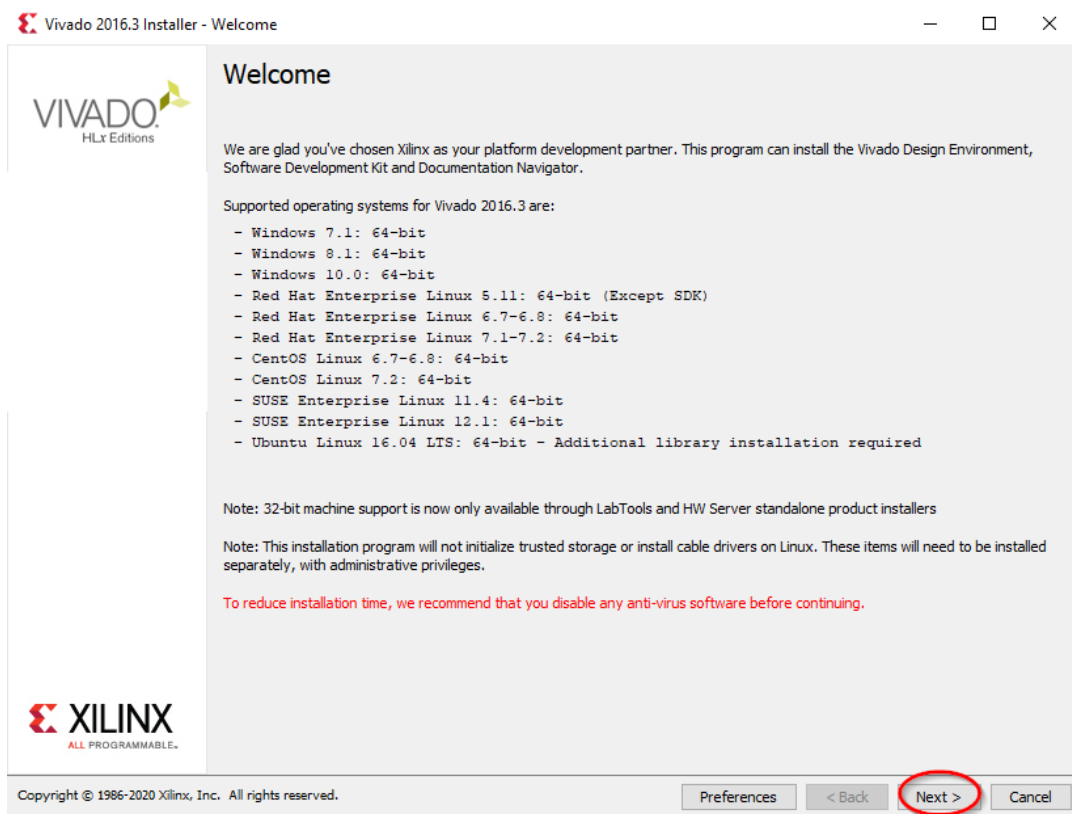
Vivado 2016.3 Installer - Welcome

VIVADO.
HLx Editions

Welcome

We are glad you've chosen Xilinx as your platform development partner. This program can install the Vivado Design Environment, Software Development Kit and Documentation Navigator.

Supported operating systems for Vivado 2016.3 are:
- Windows 7.1: 64-bit
- Windows 8.1: 64-bit
- Windows 10.0: 64-bit
- Red Hat Enterprise Linux 5.11: 64-bit (Except SDK)
- Red Hat Enterprise Linux 6.7-6.8: 64-bit
- Red Hat Enterprise Linux 7.1-7.2: 64-bit
- CentOS Linux 6.7-6.8: 64-bit
- CentOS Linux 7.2: 64-bit
- SUSE Enterprise Linux 11.4: 64-bit
- SUSE Enterprise Linux 12.1: 64-bit
- Ubuntu Linux 16.04 LTS: 64-bit - Additional library installation required

Note: 32-bit machine support is now only available through LabTools and HW Server standalone product installers

Note: This installation program will not initialize trusted storage or install cable drivers on Linux. These items will need to be installed separately, with administrative privileges.

To reduce installation time, we recommend that you disable any anti-virus software before continuing.

XILINX
ALL PROGRAMMABLE.

Copyright © 1986-2020 Xilinx, Inc. All rights reserved.

Preferences
< Back
Next >
Cancel